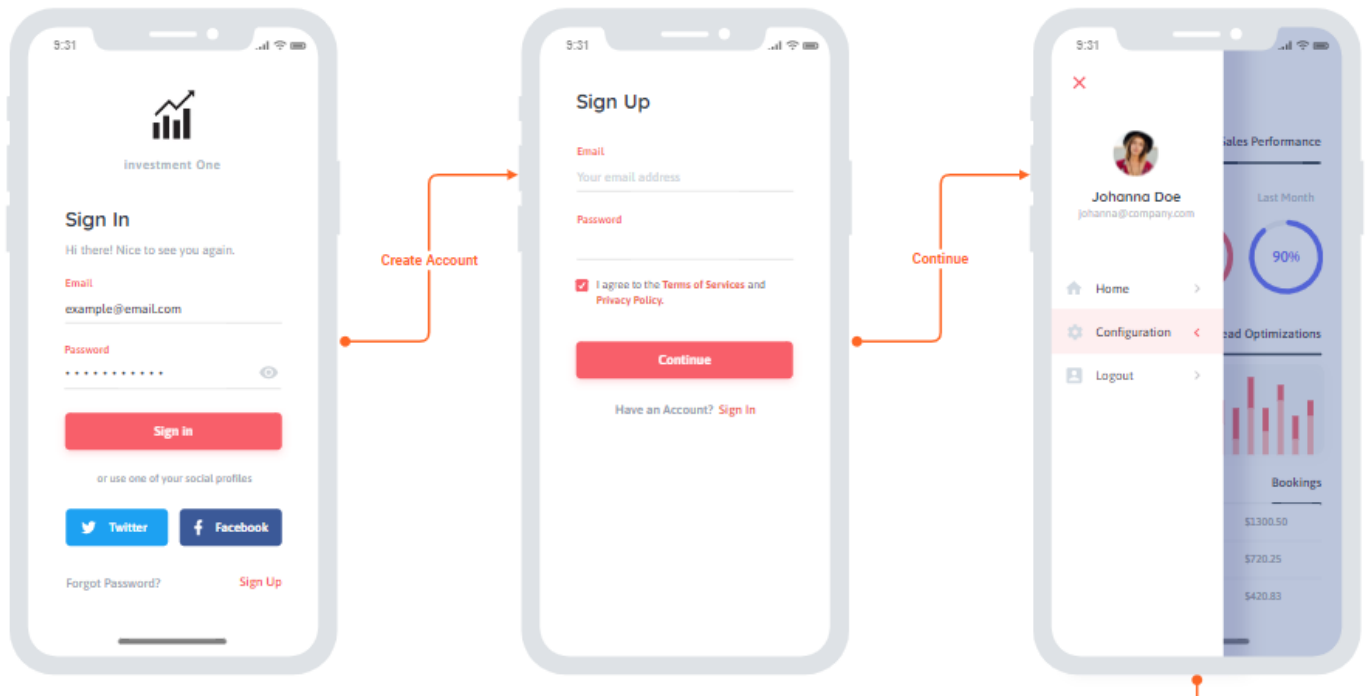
9:31

investment One

Sign In

Hi there! Nice to see you again.

Email

example@email.com

Password

•••••••••••

Sign in

or use one of your social profiles

Twitter

Facebook

Forgot Password?

Sign Up

Create Account

9:31

Sign Up

Email

Your email address

Password

I agree to the Terms of Services and Privacy Policy.

Continue

Have an Account? Sign In

Continue

9:31

Johanna Doe

johanna@company.com

Home

Configuration

Logout

Sales Performance

Last Month

90%

ead Optimizations

Bookings

$1300.50

$720.25

$420.83